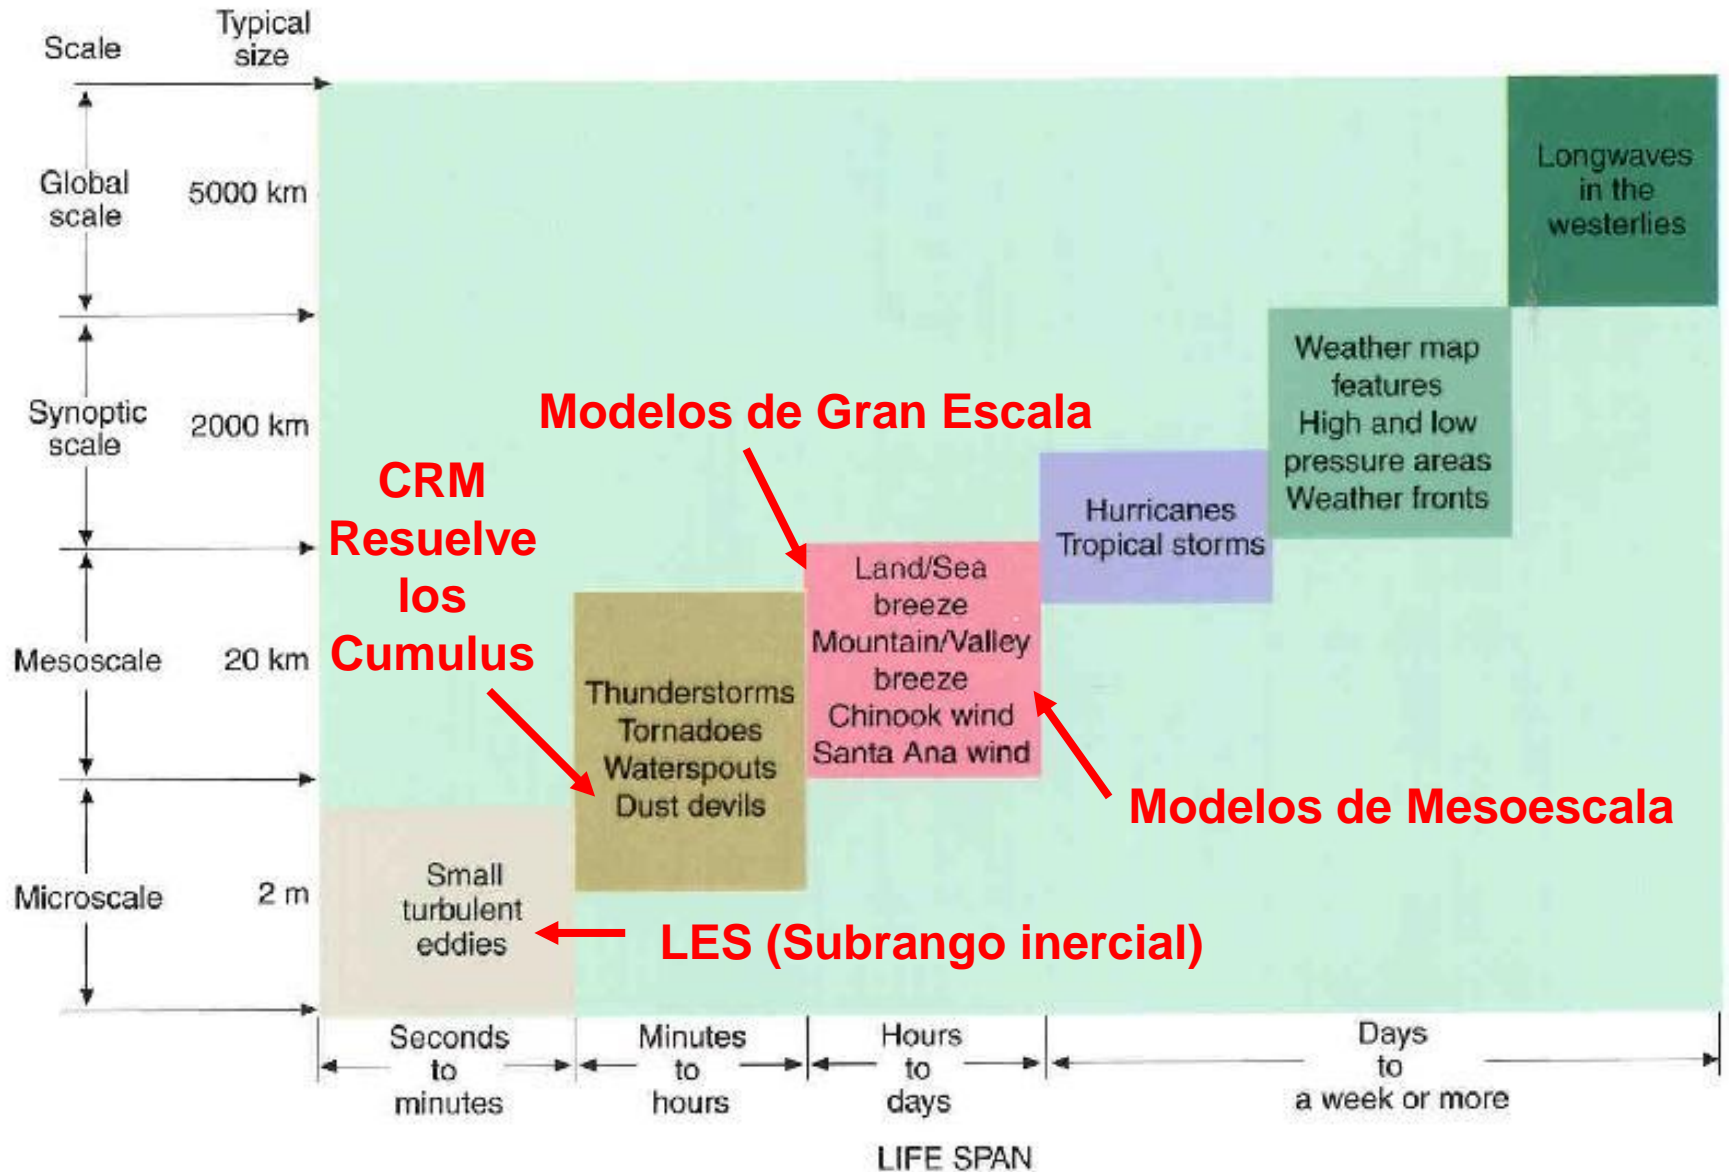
Scale

Typical size

Global scale

5000 km

Synoptic scale

2000 km

Mesoscale

20 km

Microscale

2 m

Longwaves in the westerlies

Weather map features High and low pressure areas Weather fronts

Modelos de Gran Escala

CRM Resuelve los Cumulus

Hurricanes Tropical storms

Land/Sea breeze Mountain/Valley breeze Chinook wind Santa Ana wind

Thunderstorms Tornadoes Waterspouts Dust devils

Modelos de Mesoescala

Small turbulent eddies

LES (Subrango inercial)

Seconds to minutes

Minutes to hours

Hours to days

Days to a week or more

LIFE SPAN